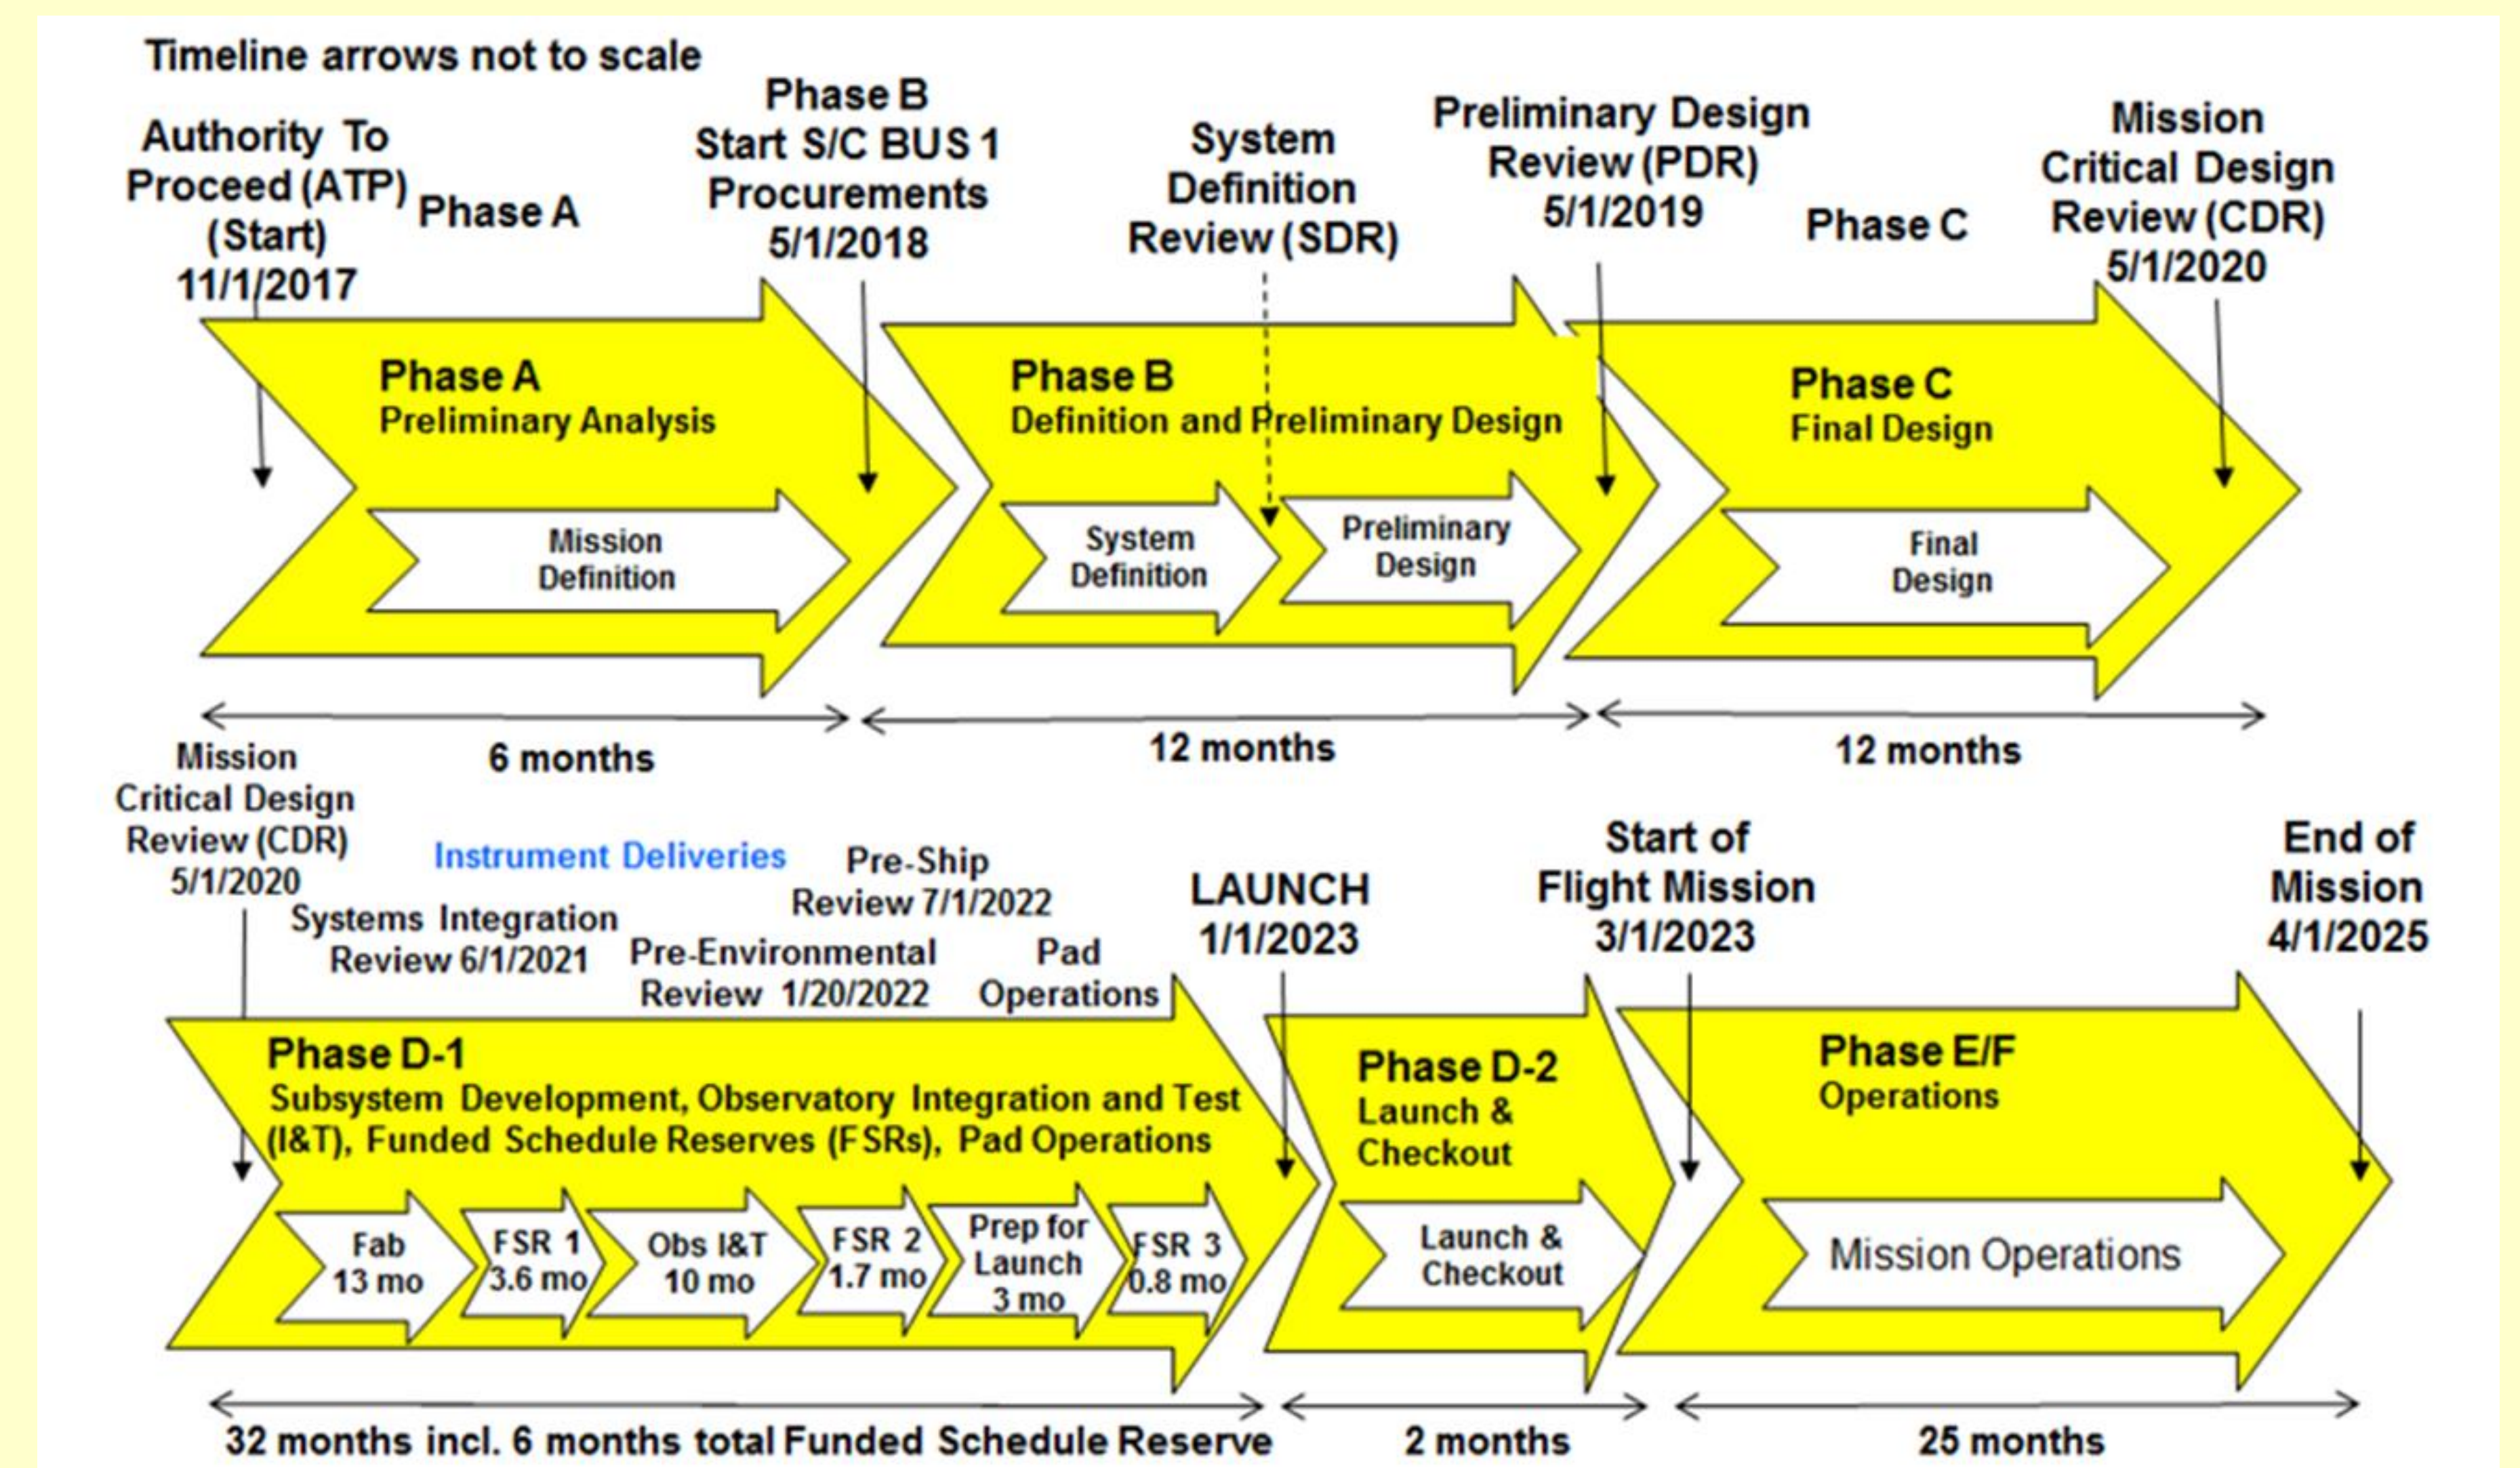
Timeline arrows not to scale

Authority To Proceed (ATP) (Start) 11/1/2017

Phase A

Phase B Start S/C BUS 1 Procurements 5/1/2018

System Definition Review (SDR)

Preliminary Design Review (PDR) 5/1/2019

Phase C

Mission Critical Design Review (CDR) 5/1/2020

Phase A
Preliminary Analysis

Mission Definition

Phase B
Definition and Preliminary Design

System Definition

Preliminary Design

Phase C
Final Design

Final Design

6 months

12 months

12 months

Mission Critical Design Review (CDR) 5/1/2020

Instrument Deliveries

Systems Integration Review 6/1/2021

Pre-Ship Review 7/1/2022

Pre-Environmental Review 1/20/2022

Pad Operations

LAUNCH 1/1/2023

Start of Flight Mission 3/1/2023

End of Mission 4/1/2025

Phase D-1
Subsystem Development, Observatory Integration and Test (I&T), Funded Schedule Reserves (FSRs), Pad Operations

Fab 13 mo

FSR 1 3.6 mo

Obs I&T 10 mo

FSR 2 1.7 mo

Prep for Launch 3 mo

FSR 3 0.8 mo

Phase D-2
Launch & Checkout

Launch & Checkout

Phase E/F
Operations

Mission Operations

32 months incl. 6 months total Funded Schedule Reserve

2 months

25 months